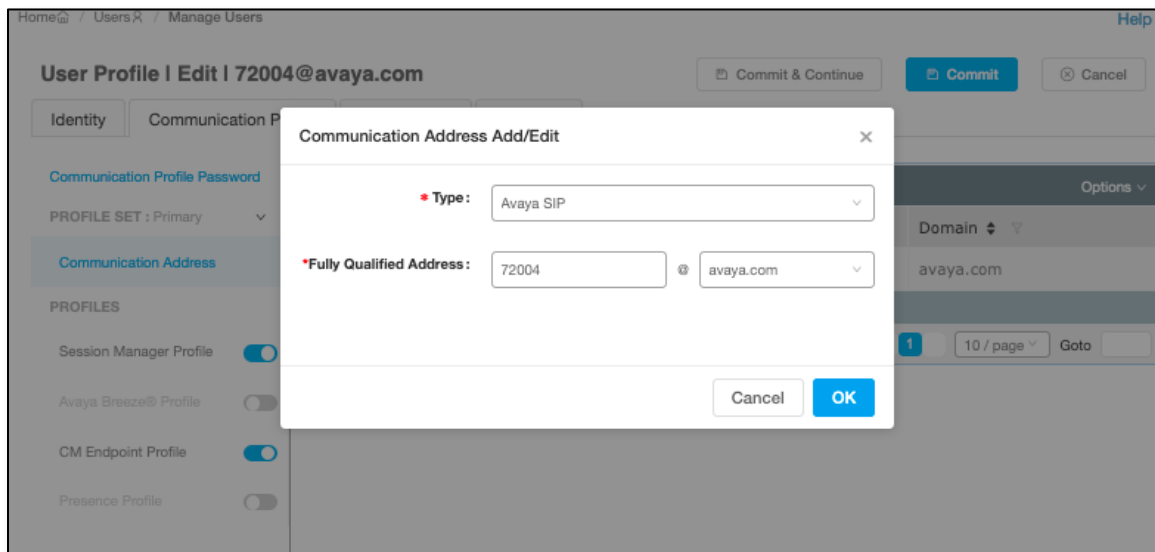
Home / Users / Manage Users

Help

User Profile | Edit | 72004@avaya.com

Commit & Continue

Commit

Cancel

Identity

Communication P

Communication Profile Password

PROFILE SET : Primary

Communication Address

PROFILES

Session Manager Profile

Avaya Breeze® Profile

CM Endpoint Profile

Presence Profile

Options

Domain

avaya.com

1

10 / page

Goto

Communication Address Add/Edit

×

* Type : Avaya SIP

*Fully Qualified Address : 72004 @ avaya.com

Cancel

OK